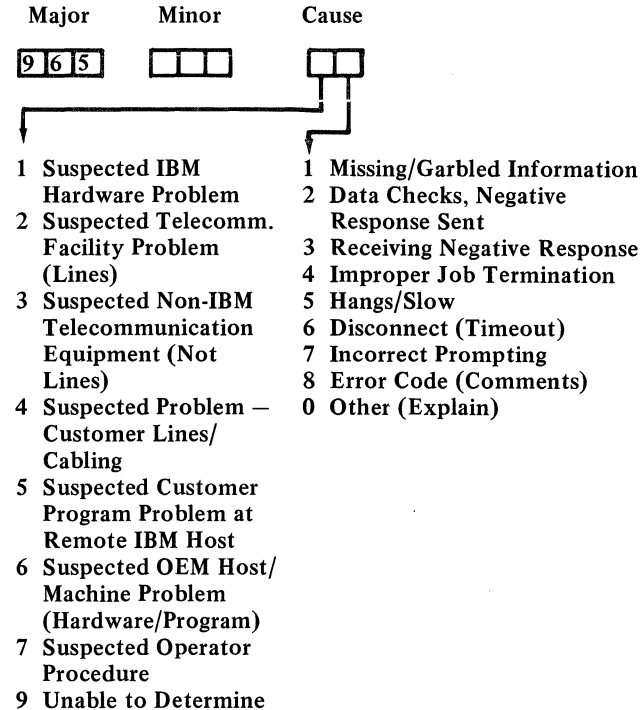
Major Minor Cause

9 6 5

1 Suspected IBM Hardware Problem
2 Suspected Telecomm. Facility Problem (Lines)
3 Suspected Non-IBM Telecommunication Equipment (Not Lines)
4 Suspected Problem — Customer Lines/ Cabling
5 Suspected Customer Program Problem at Remote IBM Host
6 Suspected OEM Host/ Machine Problem (Hardware/Program)
7 Suspected Operator Procedure
9 Unable to Determine

1 Missing/Garbled Information
2 Data Checks, Negative Response Sent
3 Receiving Negative Response
4 Improper Job Termination
5 Hangs/Slow
6 Disconnect (Timeout)
7 Incorrect Prompting
8 Error Code (Comments)
0 Other (Explain)